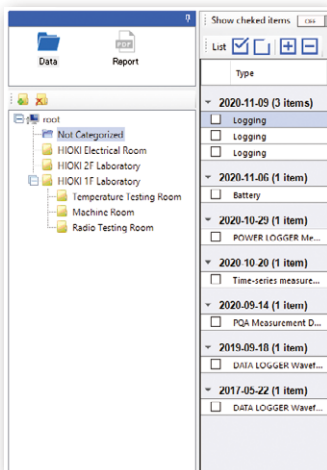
Data

Report

root

Not Categorized

HIOKI Electrical Room

HIOKI 2F Laboratory

HIOKI 1F Laboratory

Temperature Testing Room

Machine Room

Radio Testing Room

Show cheked items

List

Type

2020-11-09 (3 items)

Logging

Logging

Logging

2020-11-06 (1 item)

Battery

2020-10-29 (1 item)

POWER LOGGER Me...

2020-10-20 (1 item)

Time-series measure...

2020-09-14 (1 item)

PQA Measurement D...

2019-09-18 (1 item)

DATA LOGGER Wavef...

2017-05-22 (1 item)

DATA LOGGER Wavef...